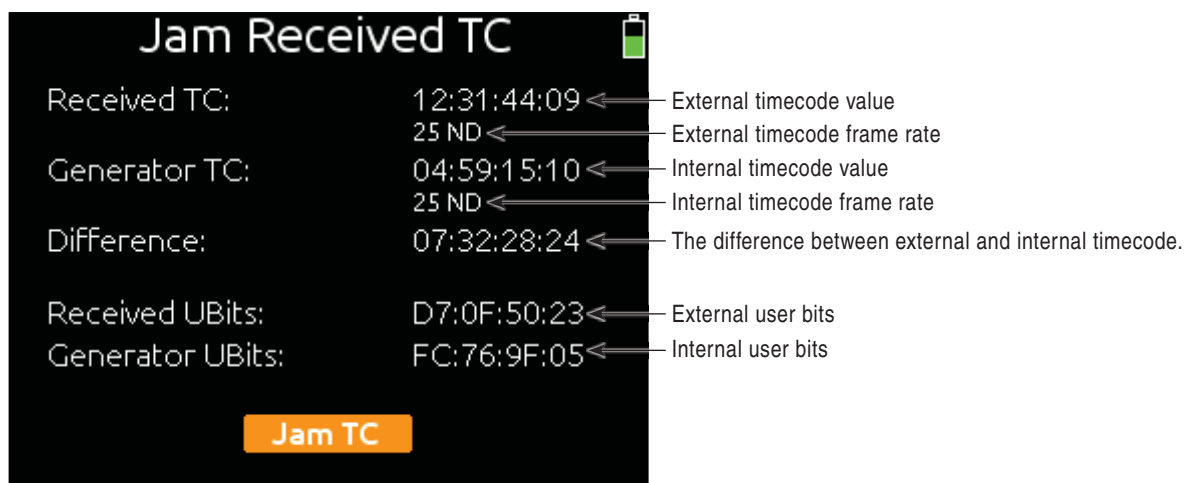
Jam Received TC

Received TC: 12:31:44:09 External timecode value
25 ND External timecode frame rate
Generator TC: 04:59:15:10 Internal timecode value
25 ND Internal timecode frame rate
Difference: 07:32:28:24 The difference between external and internal timecode.

Received UBits: D7:0F:50:23 External user bits
Generator UBits: FC:76:9F:05 Internal user bits

Jam TC